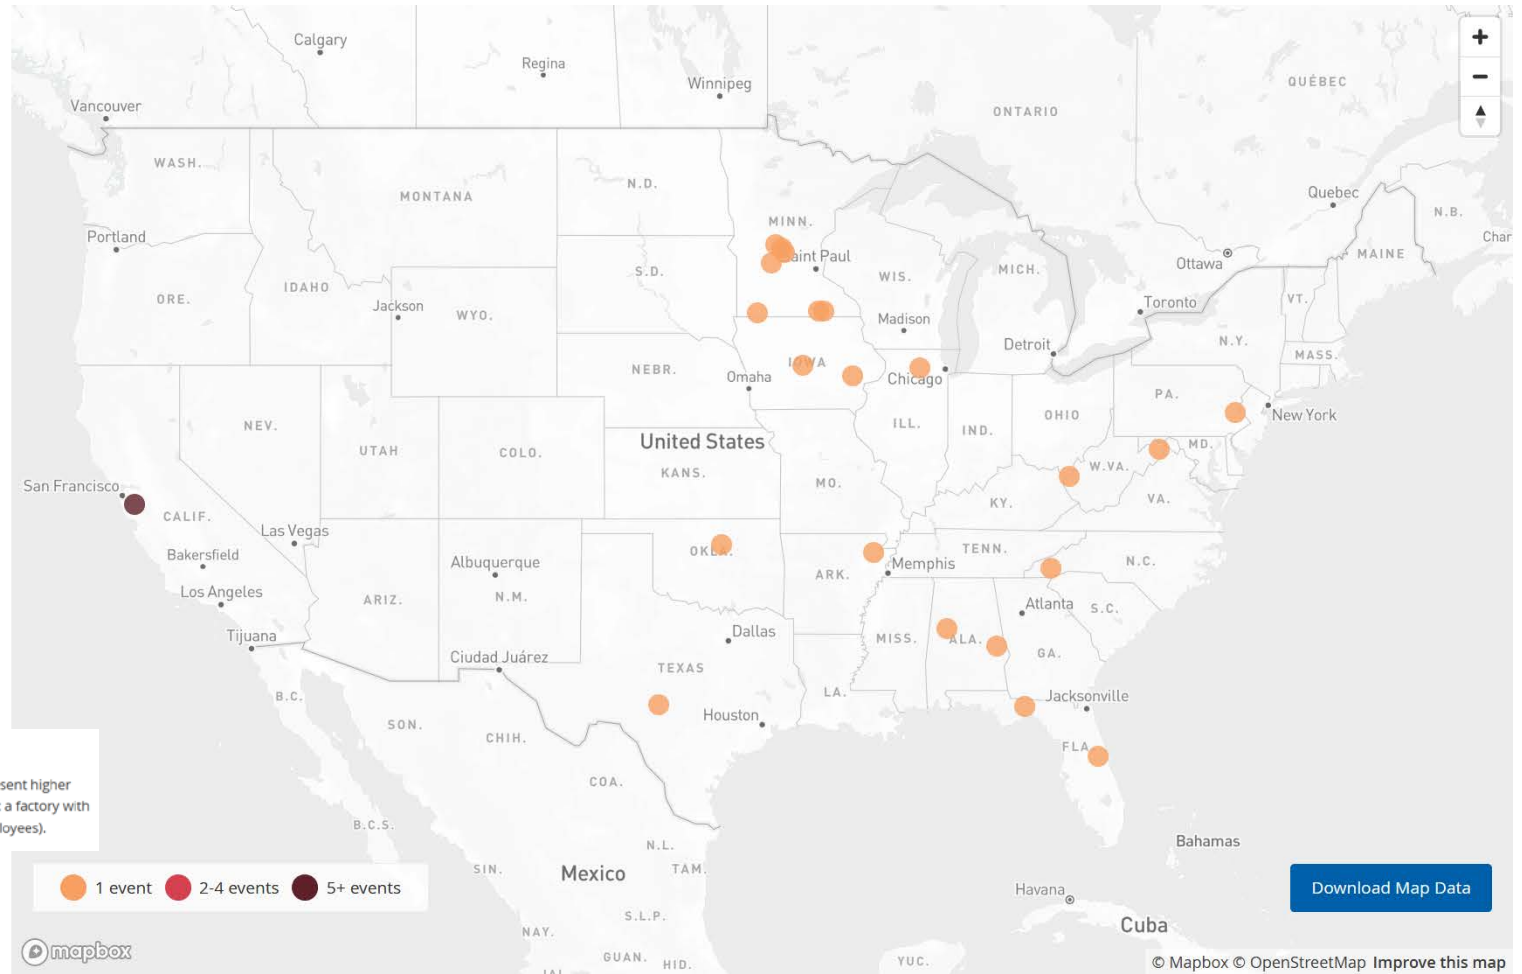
+
−
Calgary
Regina
Winnipeg
Vancouver
ONTARIO
QUÉBEC
WASH.
MONTANA
N.D.
MINN.
Quebec
N.B.
Char
Portland
Saint Paul
S.D.
WIS.
MICH.
Ottawa
MAINE
ORE.
IDAHO
Jackson
WYO.
Madison
Toronto
VT.
N.Y.
Detroit
MASS.
NEBR.
Omaha
IOWA
Chicago
PA.
New York
NEV.
UTAH
United States
COLO.
ILL.
IND.
OHIO
MD.
KANS.
W.VA.
San Francisco
MO.
KY.
VA.
CALIF.
Las Vegas
TENN.
Bakersfield
OKLA.
Memphis
N.C.
ARK.
Albuquerque
Los Angeles
ARIZ.
N.M.
Atlanta
S.C.
Tijuana
Dallas
MISS.
ALA.
GA.
Ciudad Juárez
TEXAS
B.C.
LA.
Jacksonville
SON.
Houston
CHIH.
FLA.
sent higher
a factory with
loyees).
COA.
B.C.S.
N.L.
Bahamas
SIN.
Mexico
TAM.
Havana
1 event
2-4 events
5+ events
Download Map Data
Cuba
S.L.P.
NAY.
GUAN.
HID.
YUC.
mapbox
© Mapbox © OpenStreetMap Improve this map